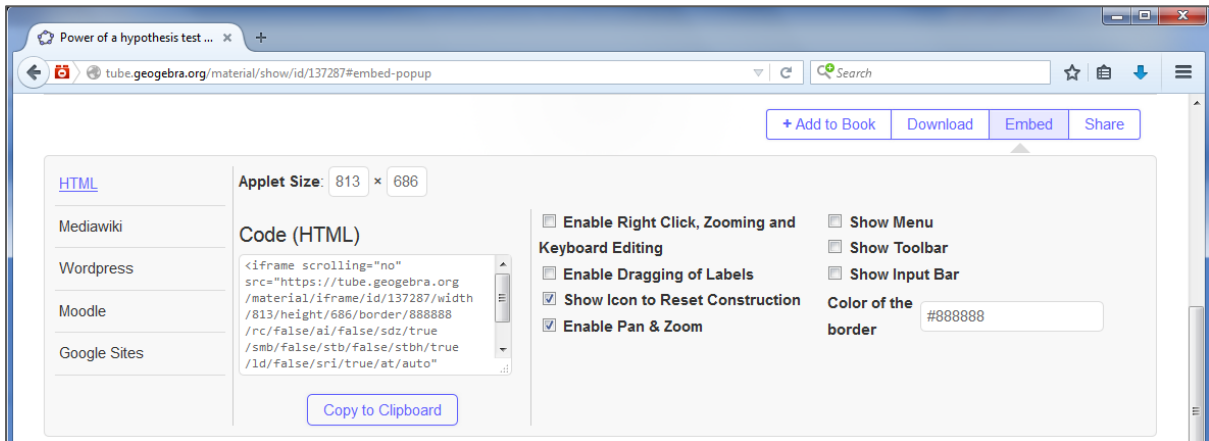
Power of a hypothesis test ... ×

tube.geogebra.org/material/show/id/137287#embed-popup

Search

+ Add to Book | Download | Embed | Share

HTML

Mediawiki

Wordpress

Moodle

Google Sites

Applet Size: 813 × 686

Code (HTML)

<iframe scrolling="no" src="https://tube.geogebra.org/material/iframe/id/137287/width/813/height/686/border/888888/rc/false/ai/false/sdz/true/smb/false/stb/false/stbh/true/ld/false/sri/true/at/auto"

Copy to Clipboard

Enable Right Click, Zooming and Keyboard Editing

Enable Dragging of Labels

Show Icon to Reset Construction

Enable Pan & Zoom

Show Menu

Show Toolbar

Show Input Bar

Color of the border

#888888